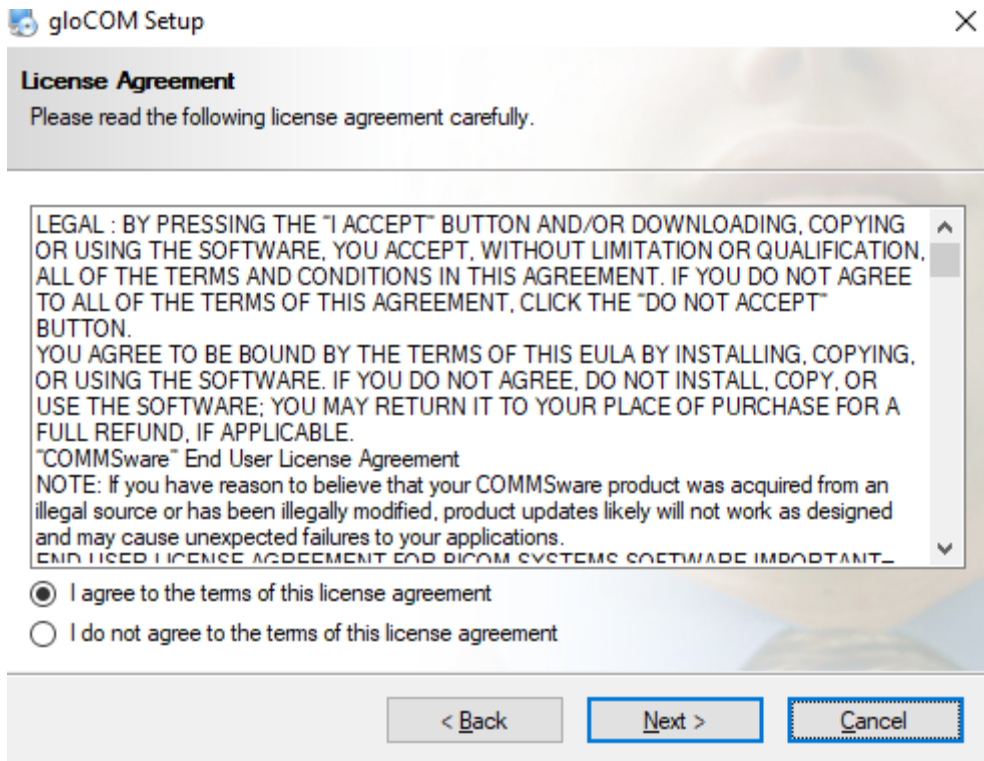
gloCOM Setup

License Agreement

Please read the following license agreement carefully.

LEGAL : BY PRESSING THE "I ACCEPT" BUTTON AND/OR DOWNLOADING, COPYING OR USING THE SOFTWARE, YOU ACCEPT, WITHOUT LIMITATION OR QUALIFICATION, ALL OF THE TERMS AND CONDITIONS IN THIS AGREEMENT. IF YOU DO NOT AGREE TO ALL OF THE TERMS OF THIS AGREEMENT, CLICK THE "DO NOT ACCEPT" BUTTON.
YOU AGREE TO BE BOUND BY THE TERMS OF THIS EULA BY INSTALLING, COPYING, OR USING THE SOFTWARE. IF YOU DO NOT AGREE, DO NOT INSTALL, COPY, OR USE THE SOFTWARE; YOU MAY RETURN IT TO YOUR PLACE OF PURCHASE FOR A FULL REFUND, IF APPLICABLE.
"COMMSware" End User License Agreement
NOTE: If you have reason to believe that your COMMSware product was acquired from an illegal source or has been illegally modified, product updates likely will not work as designed and may cause unexpected failures to your applications.
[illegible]

I agree to the terms of this license agreement

I do not agree to the terms of this license agreement

< Back

Next >

Cancel